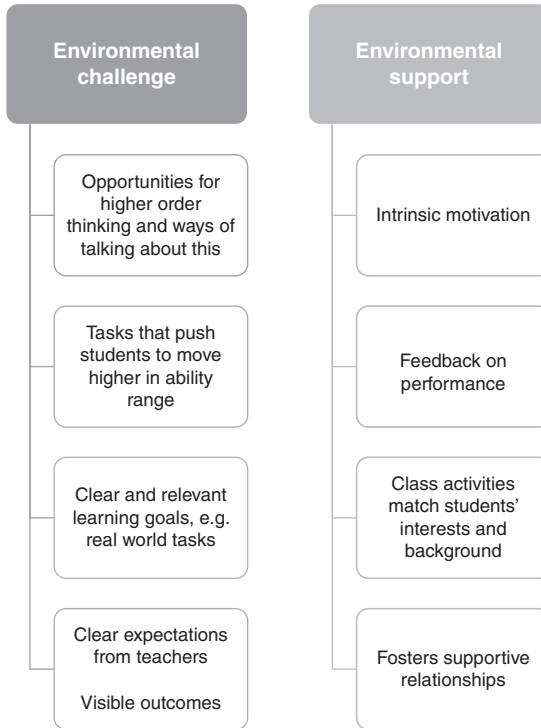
Environmental challenge

Opportunities for higher order thinking and ways of talking about this

Tasks that push students to move higher in ability range

Clear and relevant learning goals, e.g. real world tasks

Clear expectations from teachers

Visible outcomes

Environmental support

Intrinsic motivation

Feedback on performance

Class activities match students' interests and background

Fosters supportive relationships